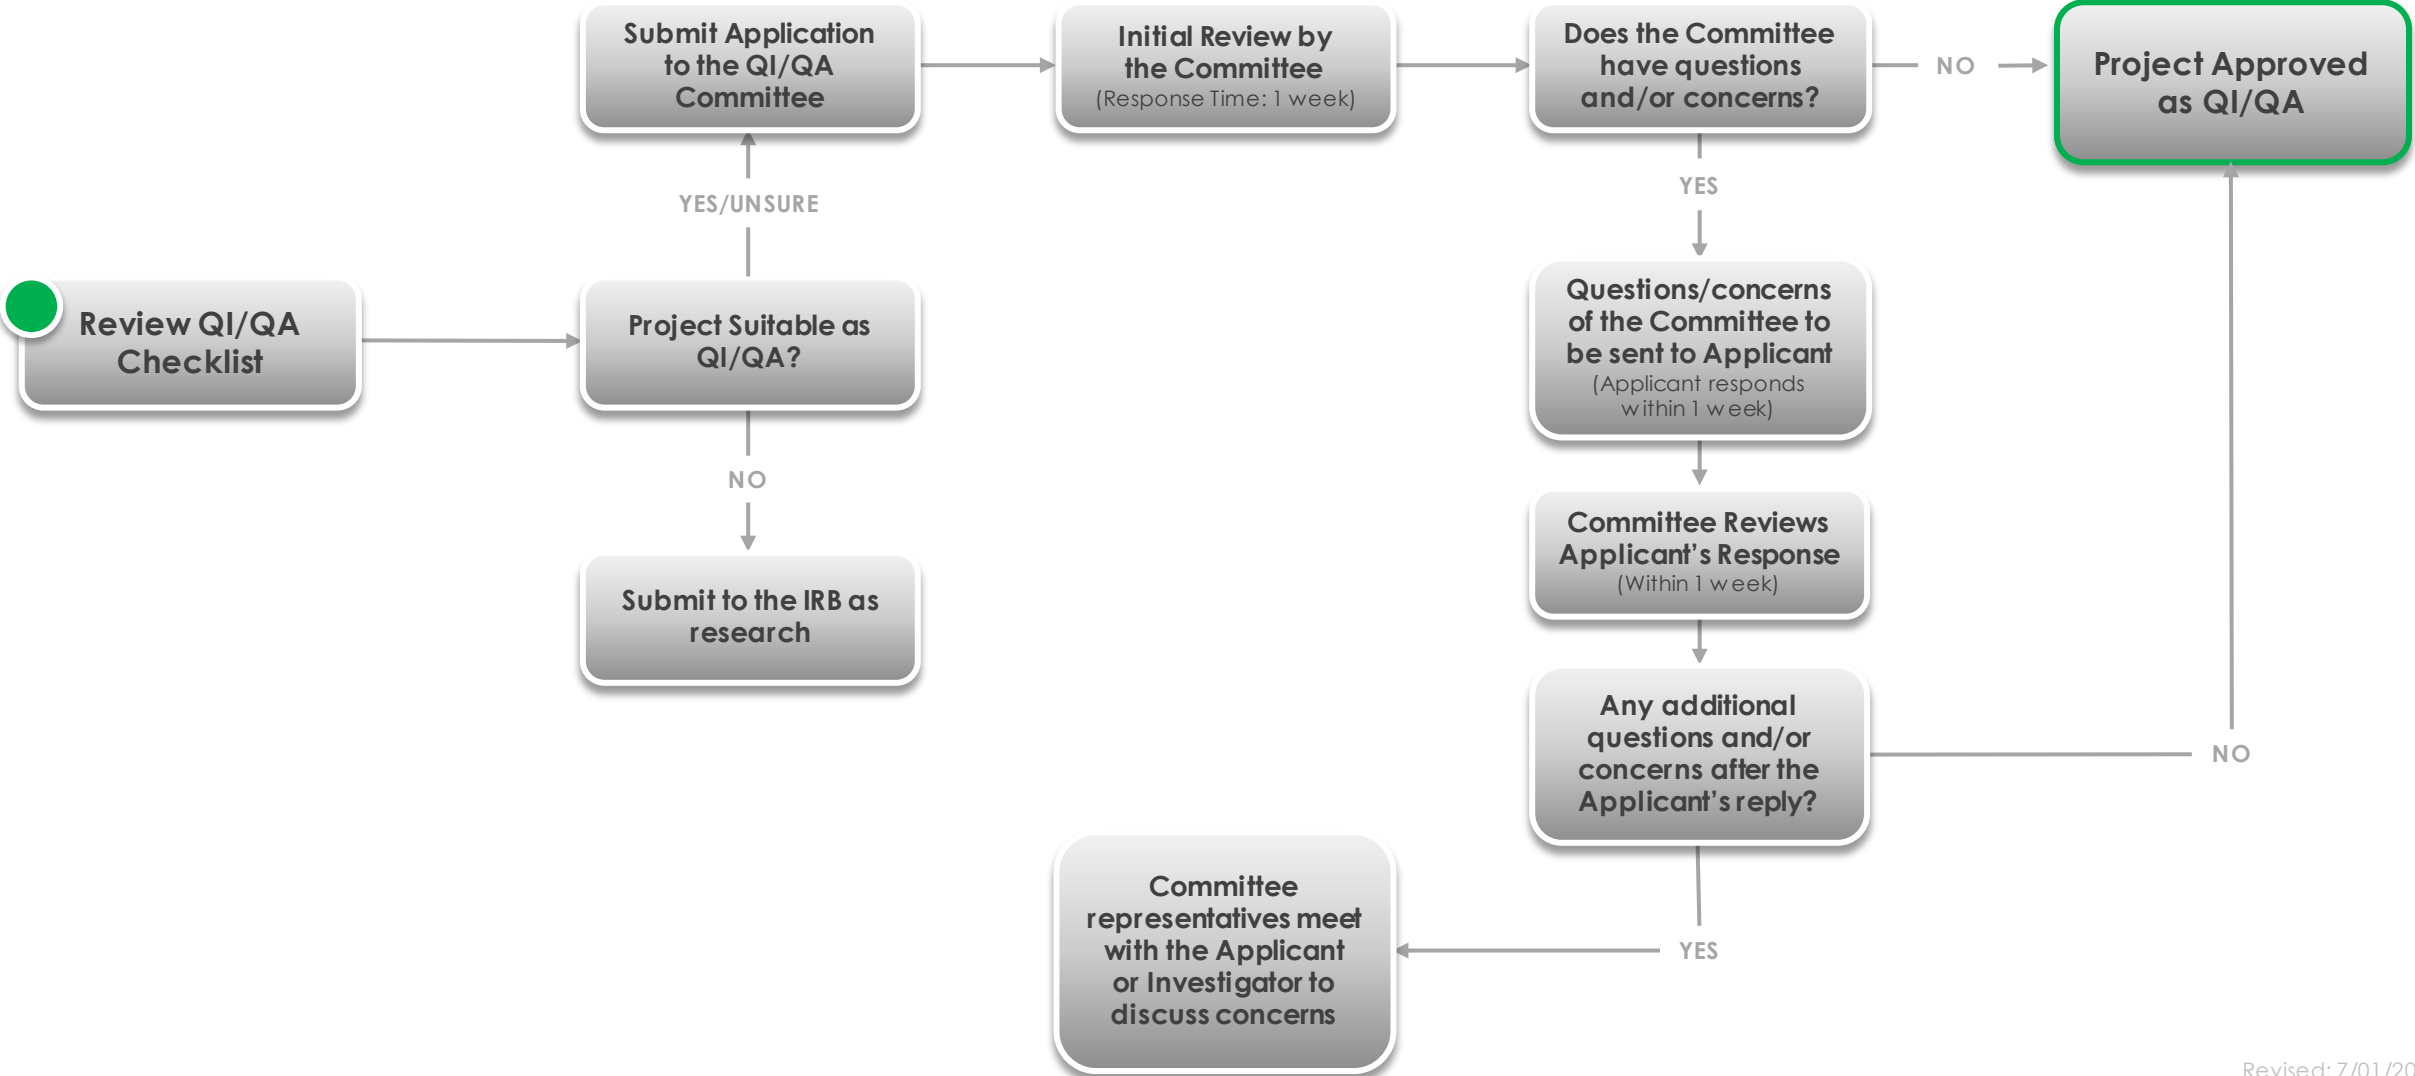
Review QI/QA Checklist

Project Suitable as QI/QA?

YES/UNSURE

Submit Application to the QI/QA Committee

NO

Submit to the IRB as research

Initial Review by the Committee
(Response Time: 1 week)

Does the Committee have questions and/or concerns?

NO

Project Approved as QI/QA

YES

Questions/concerns of the Committee to be sent to Applicant
(Applicant responds within 1 week)

Committee Reviews Applicant's Response
(Within 1 week)

Any additional questions and/or concerns after the Applicant's reply?

NO

YES

Committee representatives meet with the Applicant or Investigator to discuss concerns

Revised: 7/01/20